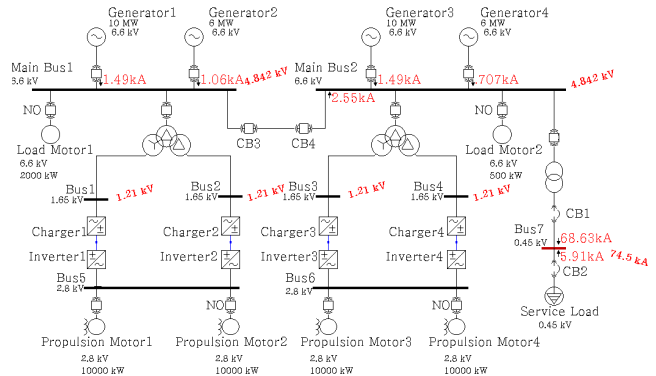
Generator1
10 MW
6.6 kV

Generator2
6 MW
6.6 kV

Generator3
10 MW
6.6 kV

Generator4
6 MW
6.6 kV

Main Bus1
6.6 kV

1.49kA

1.06kA

4.842 kV

Main Bus2
6.6 kV

1.49kA

.707kA

4.842 kV

2.55kA

NO

NO

Load Motor1
6.6 kV
2000 kW

CB3

CB4

Load Motor2
6.6 kV
500 kW

Bus1
1.65 kV

1.21 kV

Bus2
1.65 kV

1.21 kV

Bus3
1.65 kV

1.21 kV

Bus4
1.65 kV

1.21 kV

CB1

Charger1

Charger2

Charger3

Charger4

Bus7
0.45 kV

68.63kA

Inverter1

Inverter2

Inverter3

Inverter4

5.91kA

74.5 kA

CB2

Bus5
2.8 kV

Bus6
2.8 kV

NO

NO

Service Load
0.45 kV

Propulsion Motor1
2.8 kV
10000 kW

Propulsion Motor2
2.8 kV
10000 kW

Propulsion Motor3
2.8 kV
10000 kW

Propulsion Motor4
2.8 kV
10000 kW